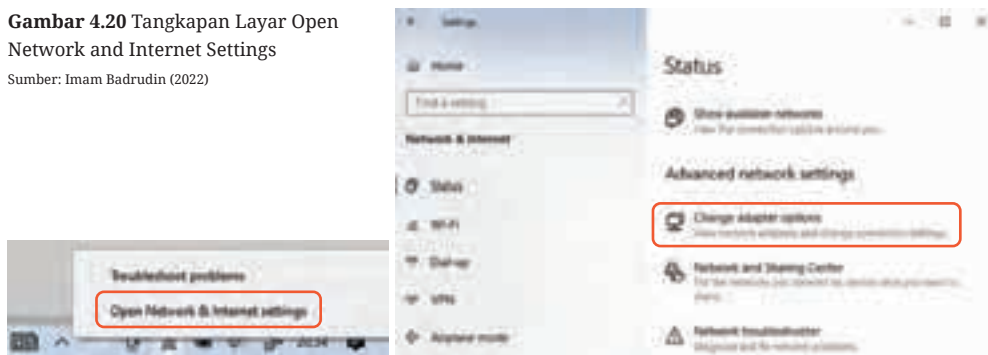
**Gambar 4.20** Tangkapan Layar Open Network and Internet Settings
Sumber: Imam Badrudin (2022)

Troubleshoot problems
Open Network & Internet settings

Settings
Home
Find a setting
Network & Internet
Status
Wi-Fi
Dial-up
VPN
Airplane mode

Status
Show available networks
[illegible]
Advanced network settings
Change adapter options
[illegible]
Network and Sharing Center
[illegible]
Network troubleshooter
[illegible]